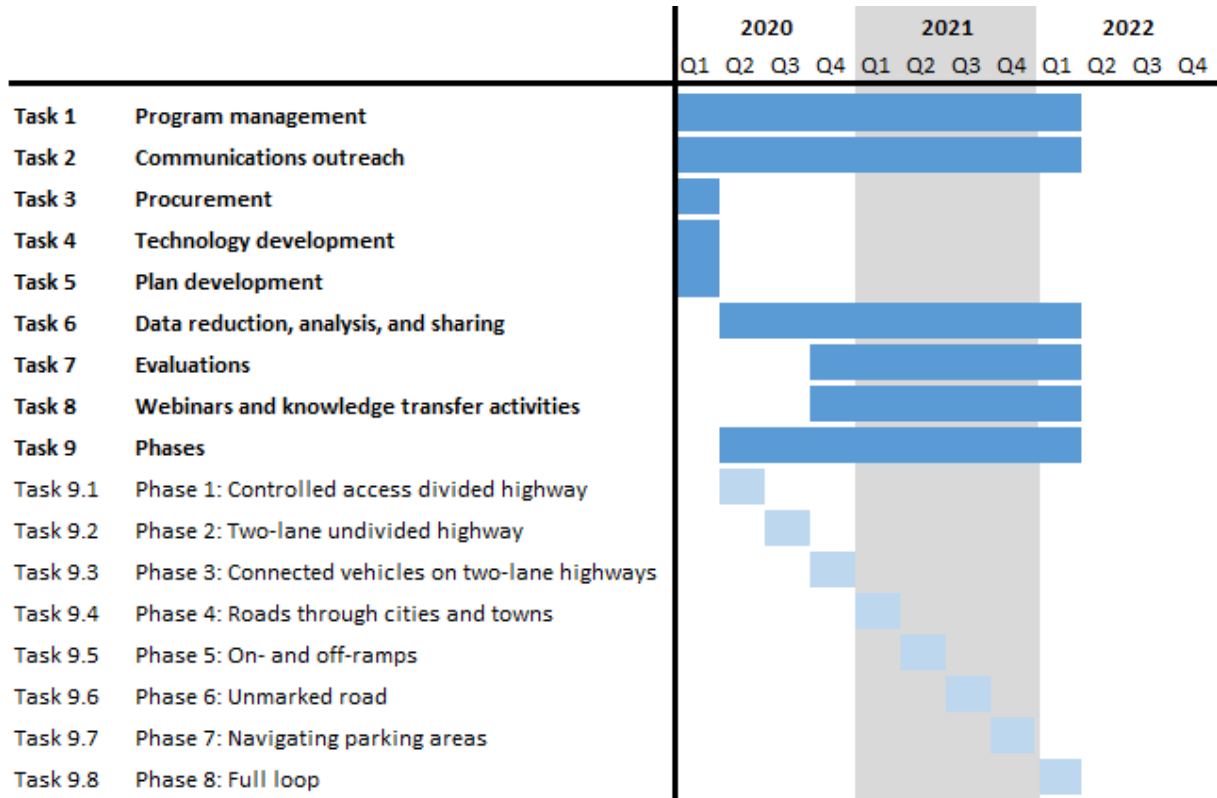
| | | 2020 | | | | 2021 | | | | 2022 | | | |
|---|---|---|---|---|---|---|---|---|---|---|---|---|---|
| | | Q1 | Q2 | Q3 | Q4 | Q1 | Q2 | Q3 | Q4 | Q1 | Q2 | Q3 | Q4 |
| Task 1 | Program management | | | | | | | | | | | | |
| Task 2 | Communications outreach | | | | | | | | | | | | |
| Task 3 | Procurement | | | | | | | | | | | | |
| Task 4 | Technology development | | | | | | | | | | | | |
| Task 5 | Plan development | | | | | | | | | | | | |
| Task 6 | Data reduction, analysis, and sharing | | | | | | | | | | | | |
| Task 7 | Evaluations | | | | | | | | | | | | |
| Task 8 | Webinars and knowledge transfer activities | | | | | | | | | | | | |
| Task 9 | Phases | | | | | | | | | | | | |
| Task 9.1 | Phase 1: Controlled access divided highway | | | | | | | | | | | | |
| Task 9.2 | Phase 2: Two-lane undivided highway | | | | | | | | | | | | |
| Task 9.3 | Phase 3: Connected vehicles on two-lane highways | | | | | | | | | | | | |
| Task 9.4 | Phase 4: Roads through cities and towns | | | | | | | | | | | | |
| Task 9.5 | Phase 5: On- and off-ramps | | | | | | | | | | | | |
| Task 9.6 | Phase 6: Unmarked road | | | | | | | | | | | | |
| Task 9.7 | Phase 7: Navigating parking areas | | | | | | | | | | | | |
| Task 9.8 | Phase 8: Full loop | | | | | | | | | | | | |